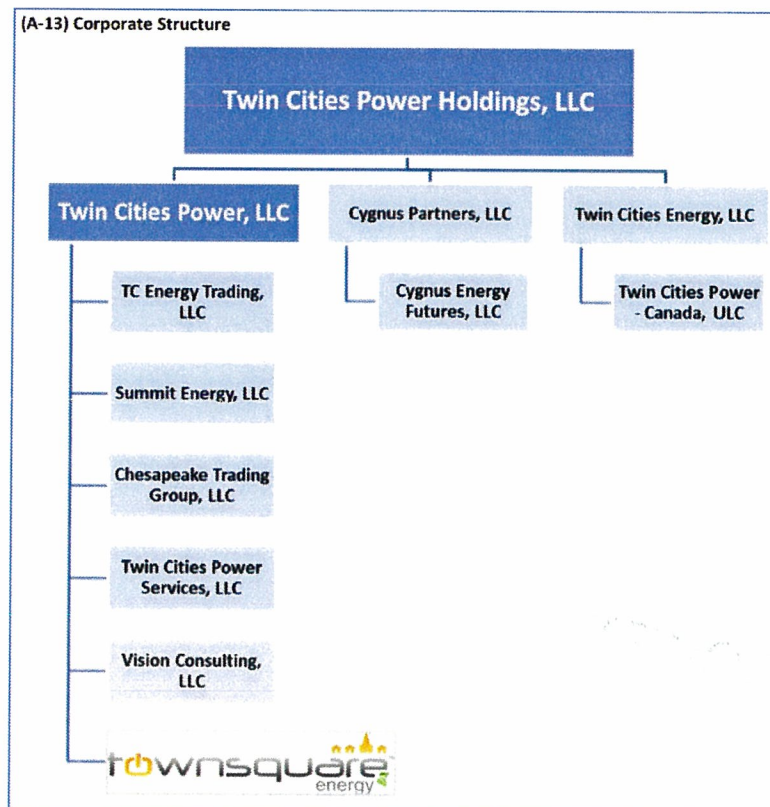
(A-13) Corporate Structure

Twin Cities Power Holdings, LLC

Twin Cities Power, LLC

Cygnus Partners, LLC

Twin Cities Energy, LLC

TC Energy Trading, LLC

Cygnus Energy Futures, LLC

Twin Cities Power - Canada, ULC

Summit Energy, LLC

Chesapeake Trading Group, LLC

Twin Cities Power Services, LLC

Vision Consulting, LLC

townsquare energy